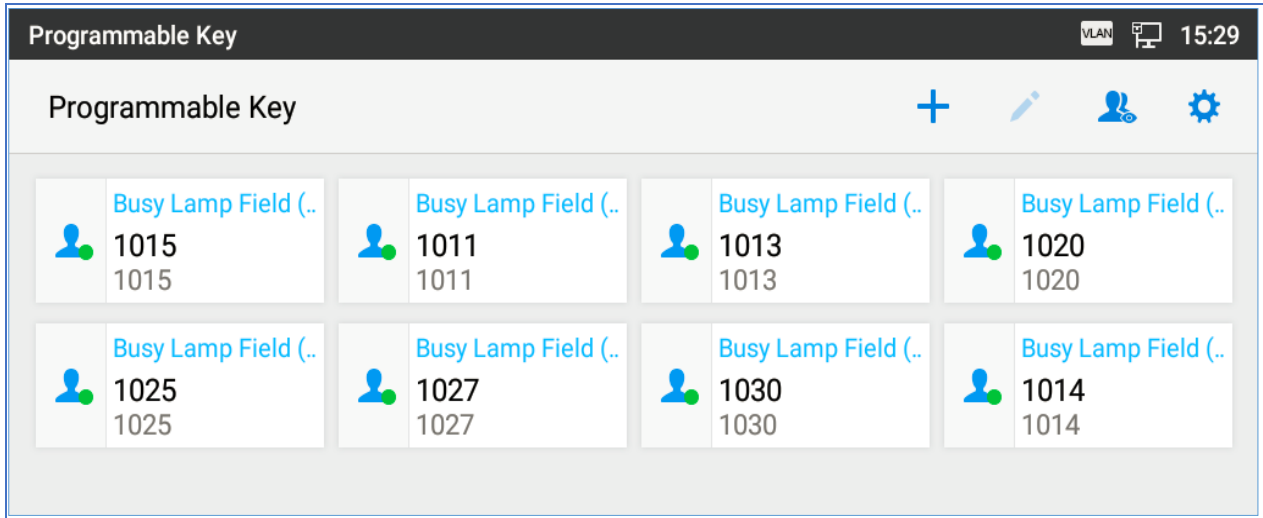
Programmable Key

VLAN 15:29

Programmable Key

Busy Lamp Field (..
1015
1015

Busy Lamp Field (..
1011
1011

Busy Lamp Field (..
1013
1013

Busy Lamp Field (..
1020
1020

Busy Lamp Field (..
1025
1025

Busy Lamp Field (..
1027
1027

Busy Lamp Field (..
1030
1030

Busy Lamp Field (..
1014
1014